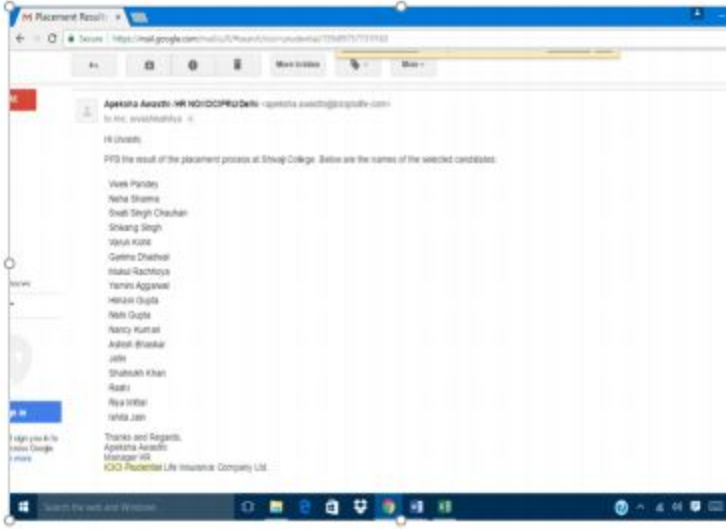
M Placement Result ×

Secure | https://mail.google.com/mail/u/0/#search/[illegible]

More actions
More

Apeksha Awasthi -HR NOI/ICICIPRU/Delhi <apeksha.awasthi@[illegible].com>
to me, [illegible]

Hi Urvashi,

PFB the result of the placement process at Shivaji College. Below are the names of the selected candidates:

Vivek Pandey
Neha Sharma
Swati Singh Chauhan
Shivang Singh
Varun Kohli
Garima Dhadwal
Mukul Rachhoya
Yamini Aggarwal
Himani Gupta
Nidhi Gupta
Nancy Kumari
Ashish Bhaskar
Jatin
Shahrukh Khan
Raahi
Riya Mittal
Ishita Jain

Thanks and Regards,
Apeksha Awasthi
Manager HR
ICICI Prudential Life Insurance Company Ltd.

Search the web and Windows